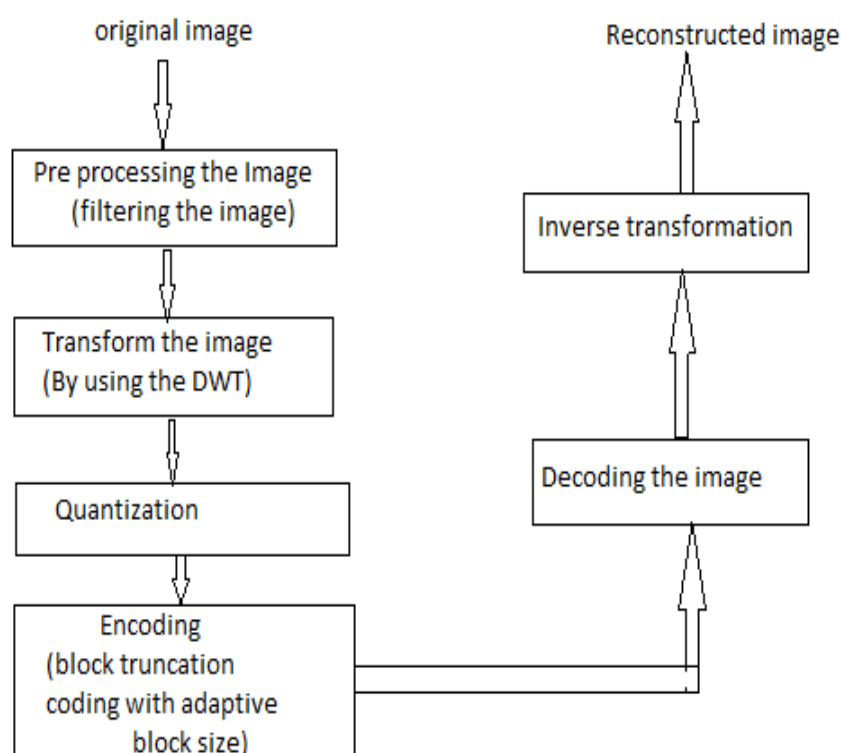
original image

Pre processing the Image
(filtering the image)

Transform the image
(By using the DWT)

Quantization

Encoding
(block truncation coding with adaptive block size)

Decoding the image

Inverse transformation

Reconstructed image